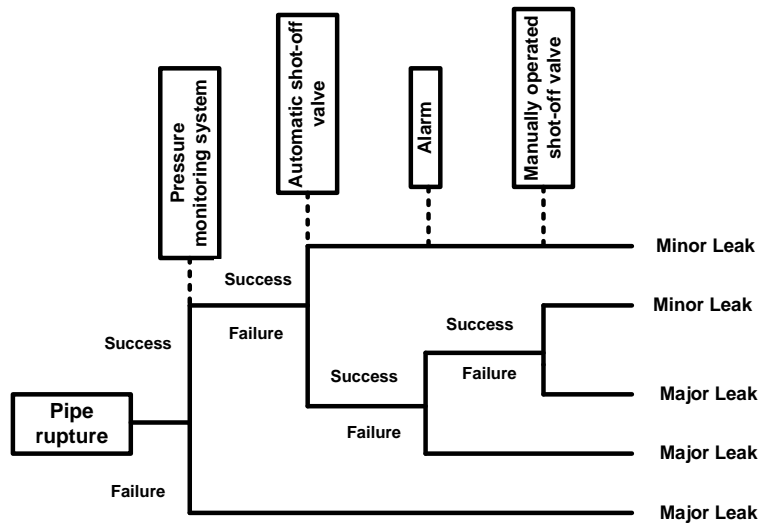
Pressure monitoring system

Automatic shot-off valve

Alarm

Manually operated shot-off valve

Minor Leak

Success

Failure

Minor Leak

Success

Success

Failure

Major Leak

Pipe rupture

Success

Failure

Major Leak

Failure

Major Leak